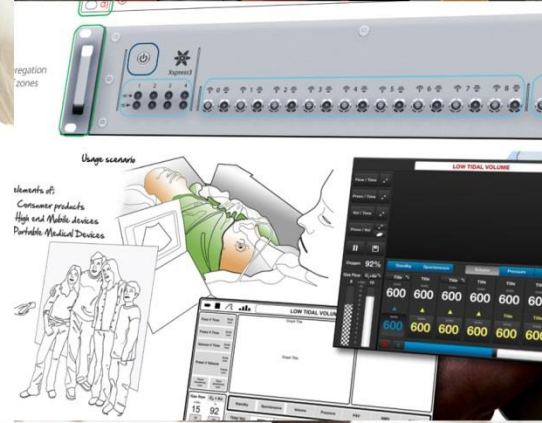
regation
zones

Xpress3

Usage scenario

elements of:
Consumer products
High end Mobile devices
Portable Medical Devices

LOW TIDAL VOLUME

Flow / Time

Press / Time

Vol / Time

Press / Vol

Oxygen 92%

600 600 600 600

600 600 600 600 600

LOW TIDAL VOLUME

Graph Title

Graph Title

Press / Time

Press / Time

Volume / Time

Press / Volume

15 92